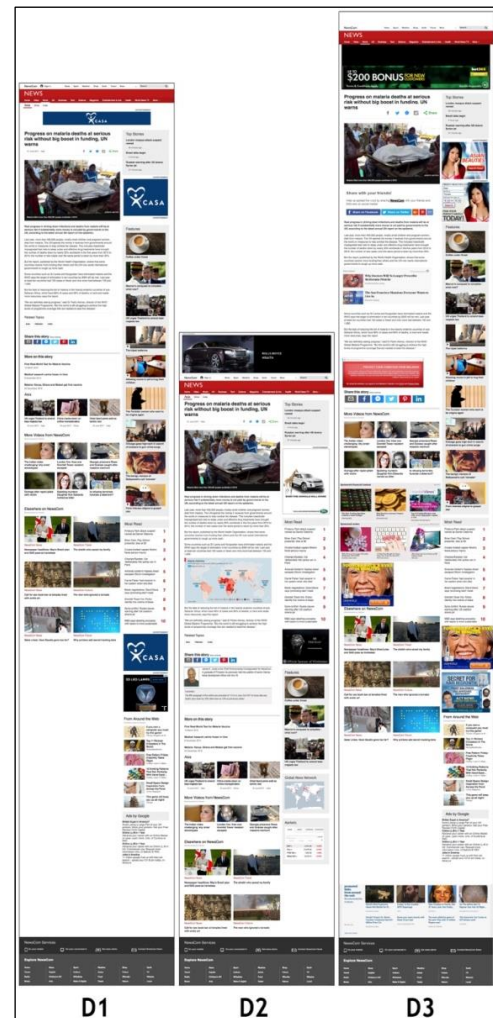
NEWS

Progress on malaria deaths at serious risk without big boost in funding, UN warns

Top Stories

CASA

NEWS

Progress on malaria deaths at serious risk without big boost in funding, UN warns

NEWS

$200 BONUS

Progress on malaria deaths at serious risk without big boost in funding, UN warns

D1

D2

D3